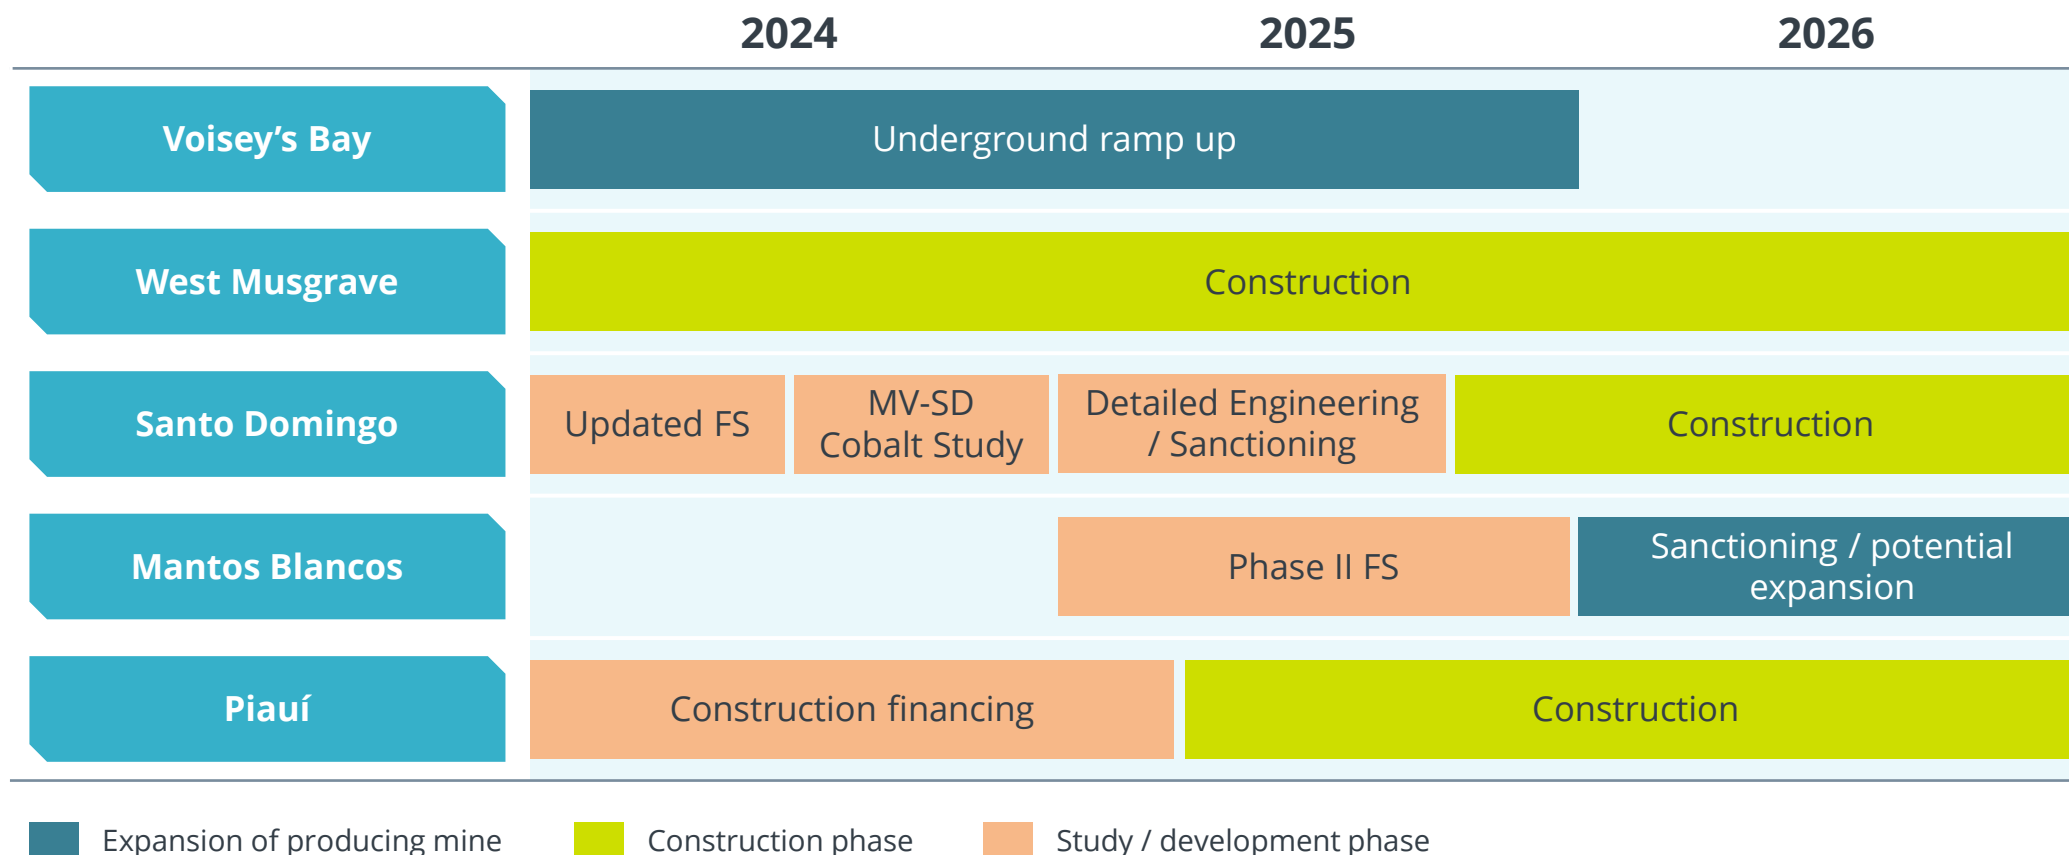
| | 2024 | 2025 | 2026 |
|---|---|---|---|
| Voisey's Bay | Underground ramp up | | |
| West Musgrave | Construction | | |
| Santo Domingo | Updated FS / MV-SD Cobalt Study | Detailed Engineering / Sanctioning | Construction |
| Mantos Blancos | | Phase II FS | Sanctioning / potential expansion |
| Piauí | Construction financing | Construction | |

Expansion of producing mine
Construction phase
Study / development phase